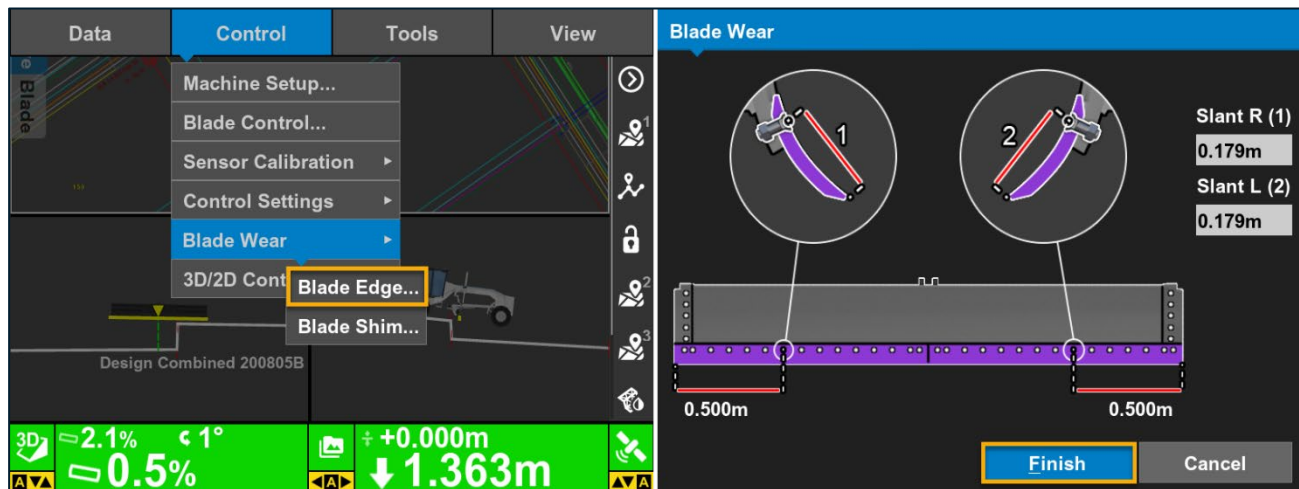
Data
Control
Tools
View

Blade

Machine Setup...
Blade Control...
Sensor Calibration ▸
Control Settings ▸
Blade Wear ▸
3D/2D Cont
Blade Edge...
Blade Shim...

Design Combined 200805B

3D
2.1%
1°
0.5%
+0.000m
1.363m

Blade Wear

1
2

Slant R (1)
0.179m
Slant L (2)
0.179m

0.500m
0.500m

Finish
Cancel